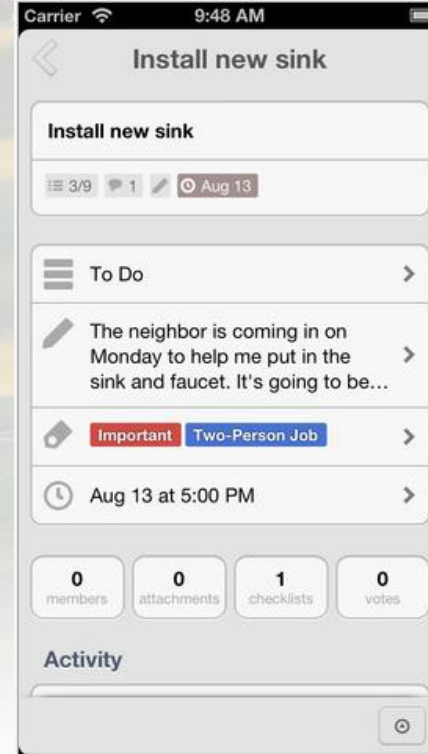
Carrier 9:48 AM

Install new sink

Install new sink

3/9 1 Aug 13

To Do

The neighbor is coming in on Monday to help me put in the sink and faucet. It's going to be...

Important Two-Person Job

Aug 13 at 5:00 PM

| 0 members | 0 attachments | 1 checklists | 0 votes |
|---|---|---|---|

Activity